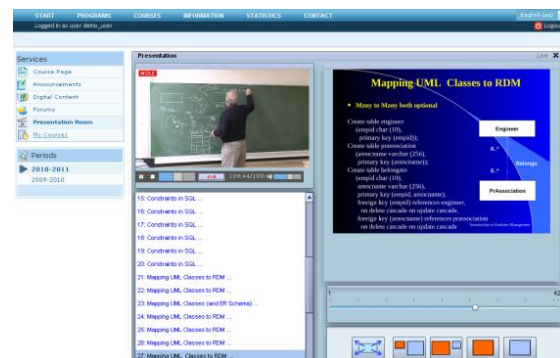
START PROGRAMS COURSES INFORMATION STATISTICS CONTACT

English (en)

Logged in as user demo_user

Logout

Services

Course Page

Announcements

Digital Content

Forums

Presentation Room

My Courses

Periods

2010-2011

2009-2010

Presentation

Live

NOLE

109:44/109:44

Mapping UML Classes to RDM

• Many to Many both optional

Create table engineer
(empid char (10),
primary key (empid));
Create table proassociation
(assocname varchar (256),
primary key (assocname));
Create table belongsto
(empid char (10),
assocname varchar (256),
primary key (empid, assocname),
foreign key (empid) references engineer,
on delete cascade on update cascade,
foreign key (assocname) references proassociation
on delete cascade on update cascade

Engineer

0..*

Belongs

0..*

ProAssociation

Introduction to Database Management

15: Constraints in SQL ...

16: Constraints in SQL ...

17: Constraints in SQL ...

18: Constraints in SQL ...

19: Constraints in SQL ...

20: Constraints in SQL ...

21: Mapping UML Classes to RDM ...

22: Mapping UML Classes to RDM ...

23: Mapping UML Classes (and ER Schema) ...

24: Mapping UML Classes to RDM ...

25: Mapping UML Classes to RDM ...

26: Mapping UML Classes to RDM ...

27: Mapping UML Classes to RDM ...

1

42